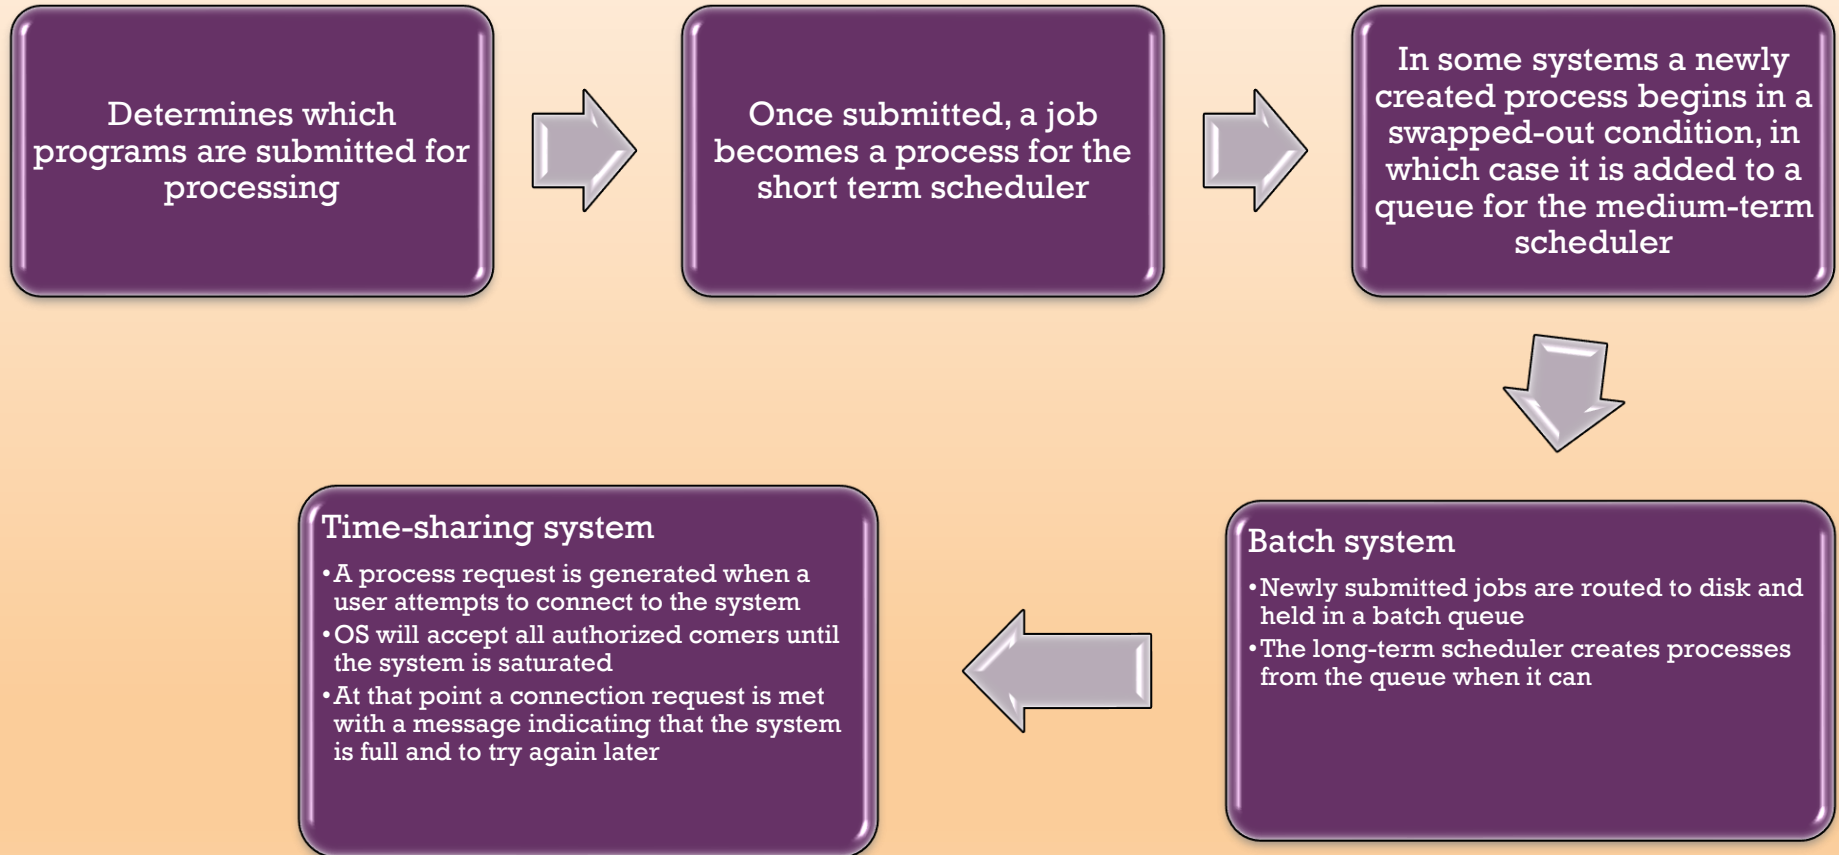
Determines which programs are submitted for processing

Once submitted, a job becomes a process for the short term scheduler

In some systems a newly created process begins in a swapped-out condition, in which case it is added to a queue for the medium-term scheduler

Batch system
• Newly submitted jobs are routed to disk and held in a batch queue
• The long-term scheduler creates processes from the queue when it can

Time-sharing system
• A process request is generated when a user attempts to connect to the system
• OS will accept all authorized comers until the system is saturated
• At that point a connection request is met with a message indicating that the system is full and to try again later